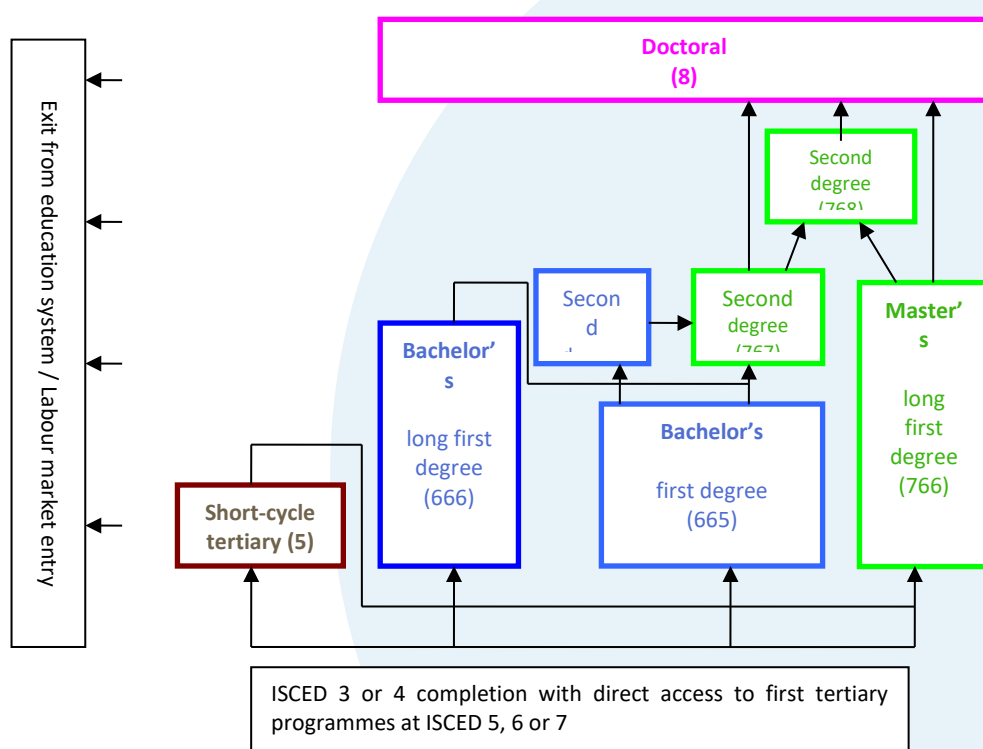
Exit from education system / Labour market entry

Doctoral
(8)

Second degree
(768)

Secon d

Second degree
(767)

Master's

long first degree
(766)

Bachelor's

long first degree
(666)

Bachelor's

first degree
(665)

Short-cycle tertiary (5)

ISCED 3 or 4 completion with direct access to first tertiary programmes at ISCED 5, 6 or 7